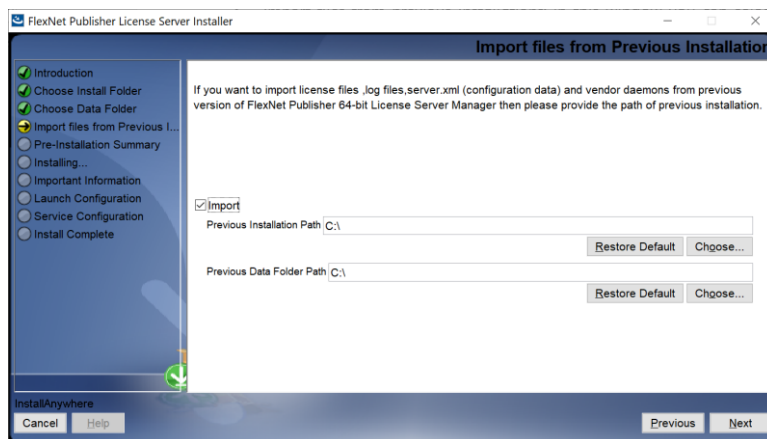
FlexNet Publisher License Server Installer

Import files from Previous Installatio

Introduction
Choose Install Folder
Choose Data Folder
Import files from Previous I...
Pre-Installation Summary
Installing...
Important Information
Launch Configuration
Service Configuration
Install Complete

If you want to import license files ,log files,server.xml (configuration data) and vendor daemons from previous version of FlexNet Publisher 64-bit License Server Manager then please provide the path of previous installation.

Import

Previous Installation Path C:\

Restore Default Choose...

Previous Data Folder Path C:\

Restore Default Choose...

InstallAnywhere

Cancel Help

Previous Next